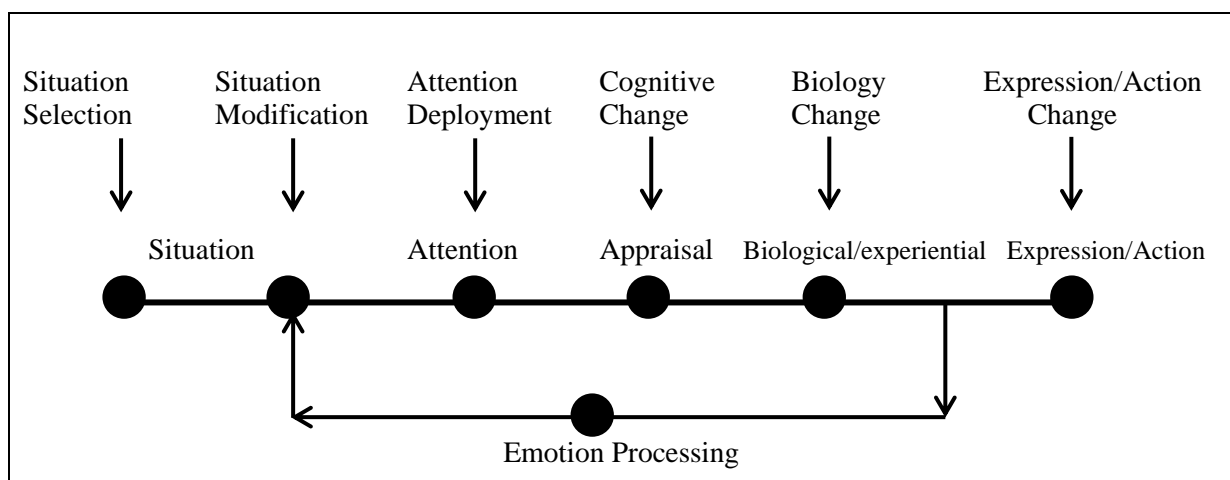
Situation Selection

Situation Modification

Attention Deployment

Cognitive Change

Biology Change

Expression/Action Change

Situation

Attention

Appraisal

Biological/experiential

Expression/Action

Emotion Processing